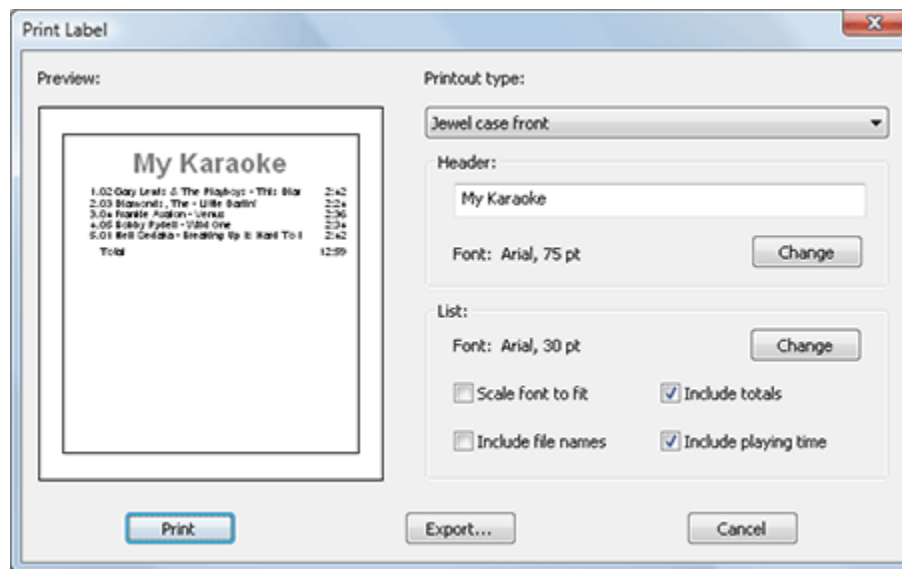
Print Label

Preview:

My Karaoke

1.02 Gary Lewis & The Playboys - This Diar 2:42
2.03 Diamonds, The - Little Darlin' 2:2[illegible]
3.0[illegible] Frankie Avalon - Venus 2:36
4.05 Bobby Rydell - Wild One 2:3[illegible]
5.01 Neil Sedaka - Breaking Up Is Hard To I 2:42
Total 12:59

Printout type:

Jewel case front

Header:

My Karaoke

Font: Arial, 75 pt

Change

List:

Font: Arial, 30 pt

Change

Scale font to fit

Include totals

Include file names

Include playing time

Print

Export...

Cancel